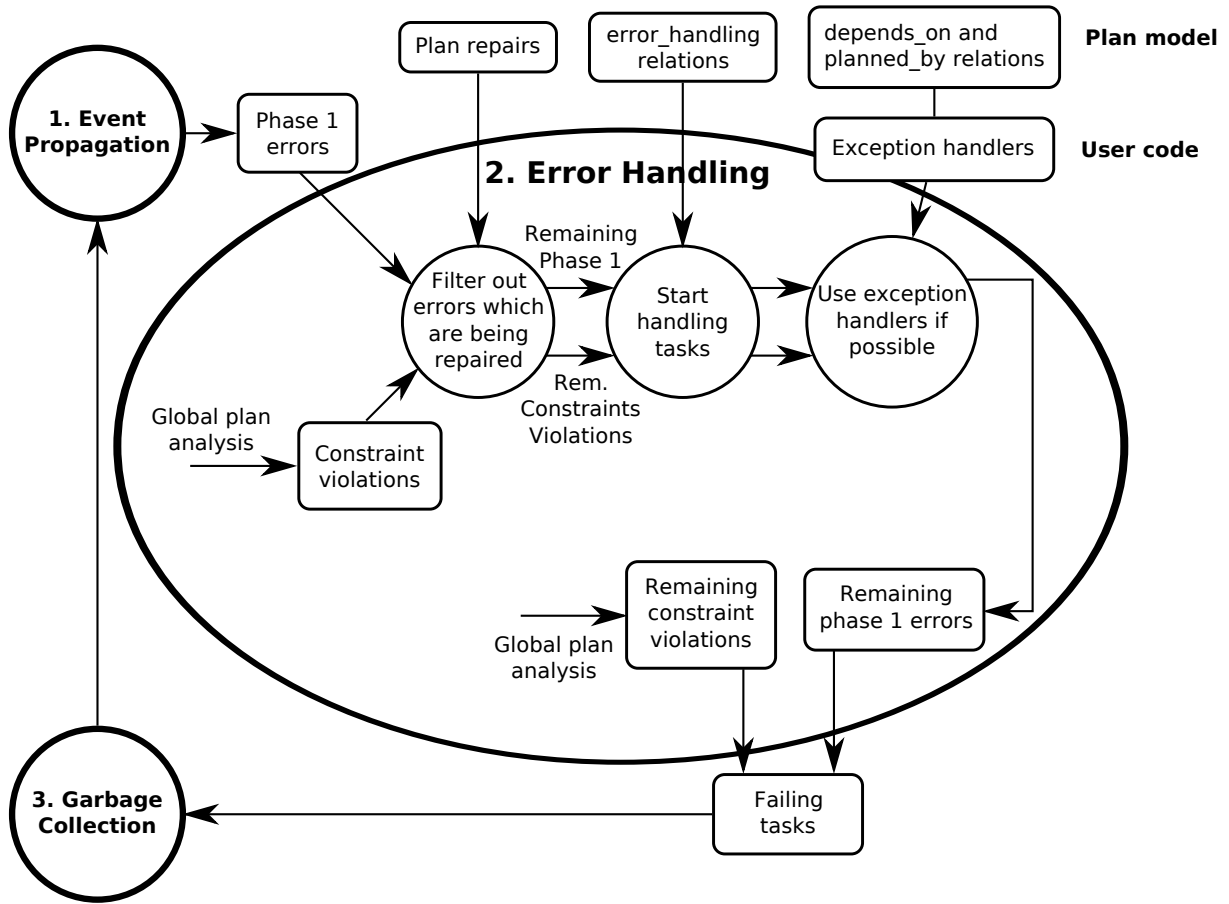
Plan repairs

error_handling relations

depends_on and planned_by relations

Plan model

1. Event Propagation

Phase 1 errors

Exception handlers

User code

2. Error Handling

Remaining Phase 1

Filter out errors which are being repaired

Start handling tasks

Use exception handlers if possible

Rem. Constraints Violations

Global plan analysis

Constraint violations

Global plan analysis

Remaining constraint violations

Remaining phase 1 errors

3. Garbage Collection

Failing tasks